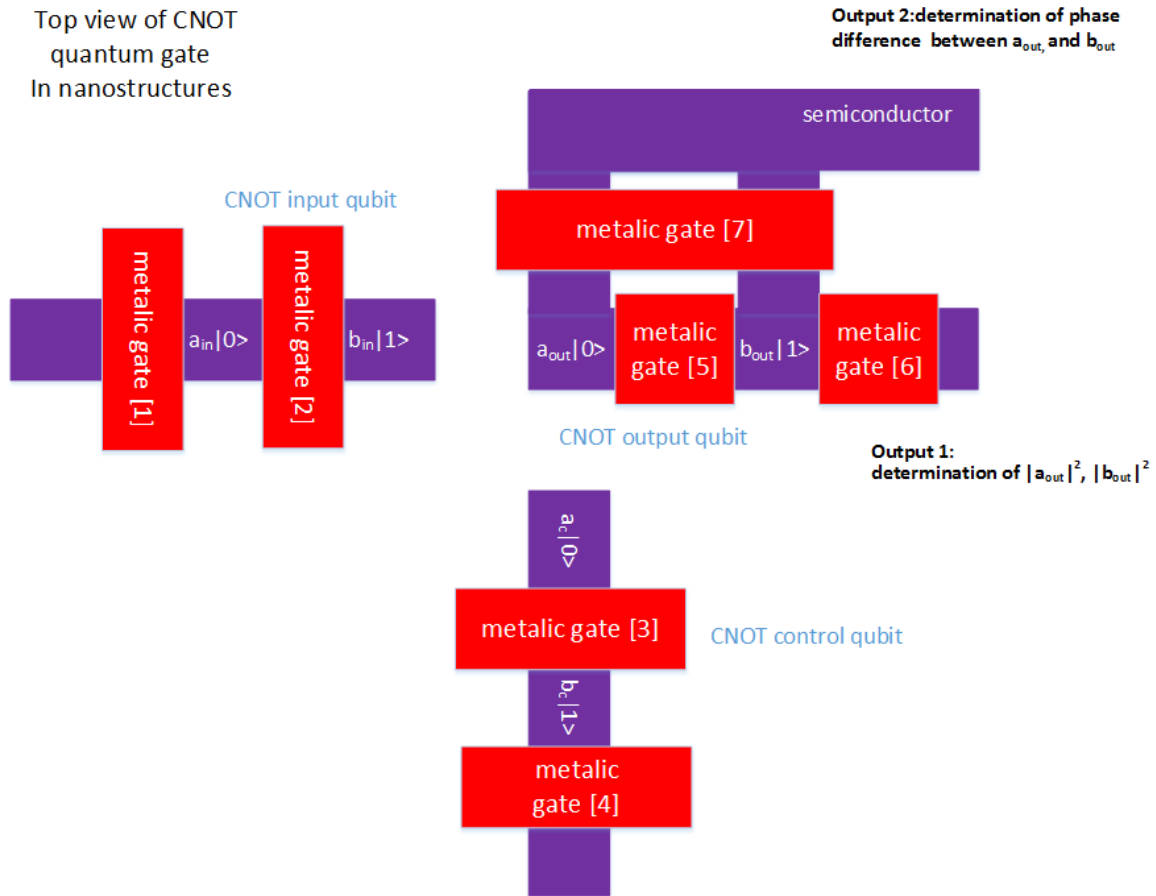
Top view of CNOT quantum gate In nanostructures

Output 2:determination of phase difference between $a_{out,}$ and $b_{out}$

semiconductor

CNOT input qubit

metalic gate [7]

metalic gate [1]

$a_{in}|0>$

metalic gate [2]

$b_{in}|1>$

$a_{out}|0>$

metalic gate [5]

$b_{out}|1>$

metalic gate [6]

CNOT output qubit

Output 1:
determination of $|a_{out}|^2$, $|b_{out}|^2$

$a_c|0>$

metalic gate [3]

CNOT control qubit

$b_c|1>$

metalic gate [4]